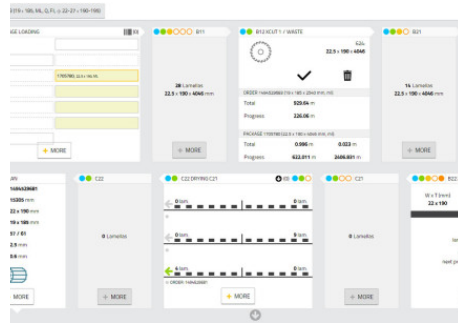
:319 - 100, ML, Q, FL, ≥ 22-27 - 190-1995

GE LOADING

1795780, 22.5 × 90, 9+

+ MORE

B11

28 Lamellas
22.5 x 190 × 4040 mm

+ MORE

B12 XCUT 1 / WASTE

52L
22.5 x 190 × 4040

ORDER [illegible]

Total 529.04 m

Progress 226.06 m

PACKAGE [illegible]

Total 0.996 m 0.023 m

Progress 622.011 m 2606.801 m

B21

16 Lamellas
22.5 x 190 × 4040 mm

+ MORE

B22

W x T (mm)
22 x 190

AN
1694528681
15305 mm
22 x 190 mm
19 x 180 mm
57 / 51
2.5 min
3.6 min

MORE

C22

0 Lamellas

+ MORE

C22 DRYING C21

0 lam.
0 lam.
0 lam.
0 lam.
6 lam.
0 lam.

ORDER: 1694528681

+ MORE

C21

0 Lamellas

+ MORE

+ MORE